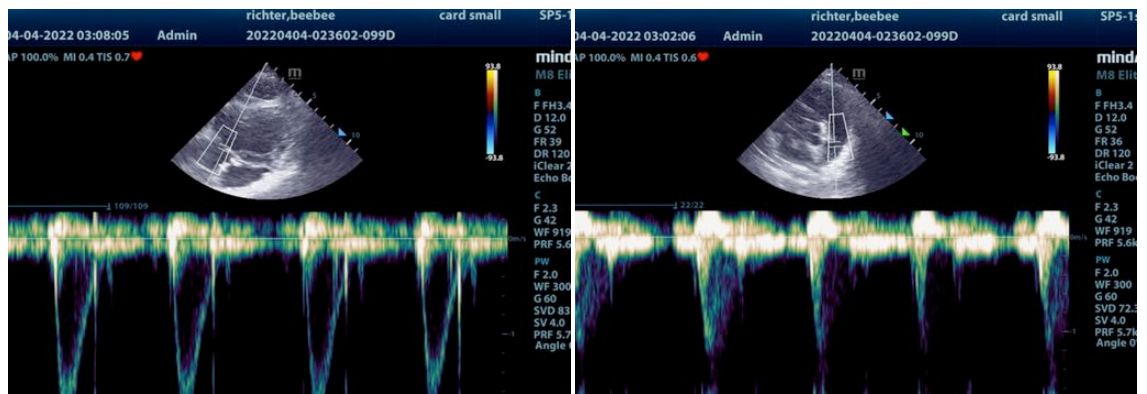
04-04-2022 03:08:05 Admin richter,beebee 20220404-023602-099D card small SP5-1

AP 100.0% MI 0.4 TIS 0.7

mind
M8 Eli

93.8
-93.8

B
F FH3.4
D 12.0
G 52
FR 39
DR 120
iClear 2
Echo Bo

C
F 2.3
G 42
WF 919
PRF 5.6

PW
F 2.0
WF 300
G 60
SVD 83
SV 4.0
PRF 5.7
Angle

109/109

m/s

04-04-2022 03:02:06 Admin richter,beebee 20220404-023602-099D card small SP5-1

AP 100.0% MI 0.4 TIS 0.6

mind
M8 Eli

93.8
-93.8

B
F FH3.4
D 12.0
G 52
FR 36
DR 120
iClear 2
Echo Bo

C
F 2.3
G 42
WF 919
PRF 5.6

PW
F 2.0
WF 300
G 60
SVD 72.
SV 4.0
PRF 5.7
Angle 0

22/22

m/s